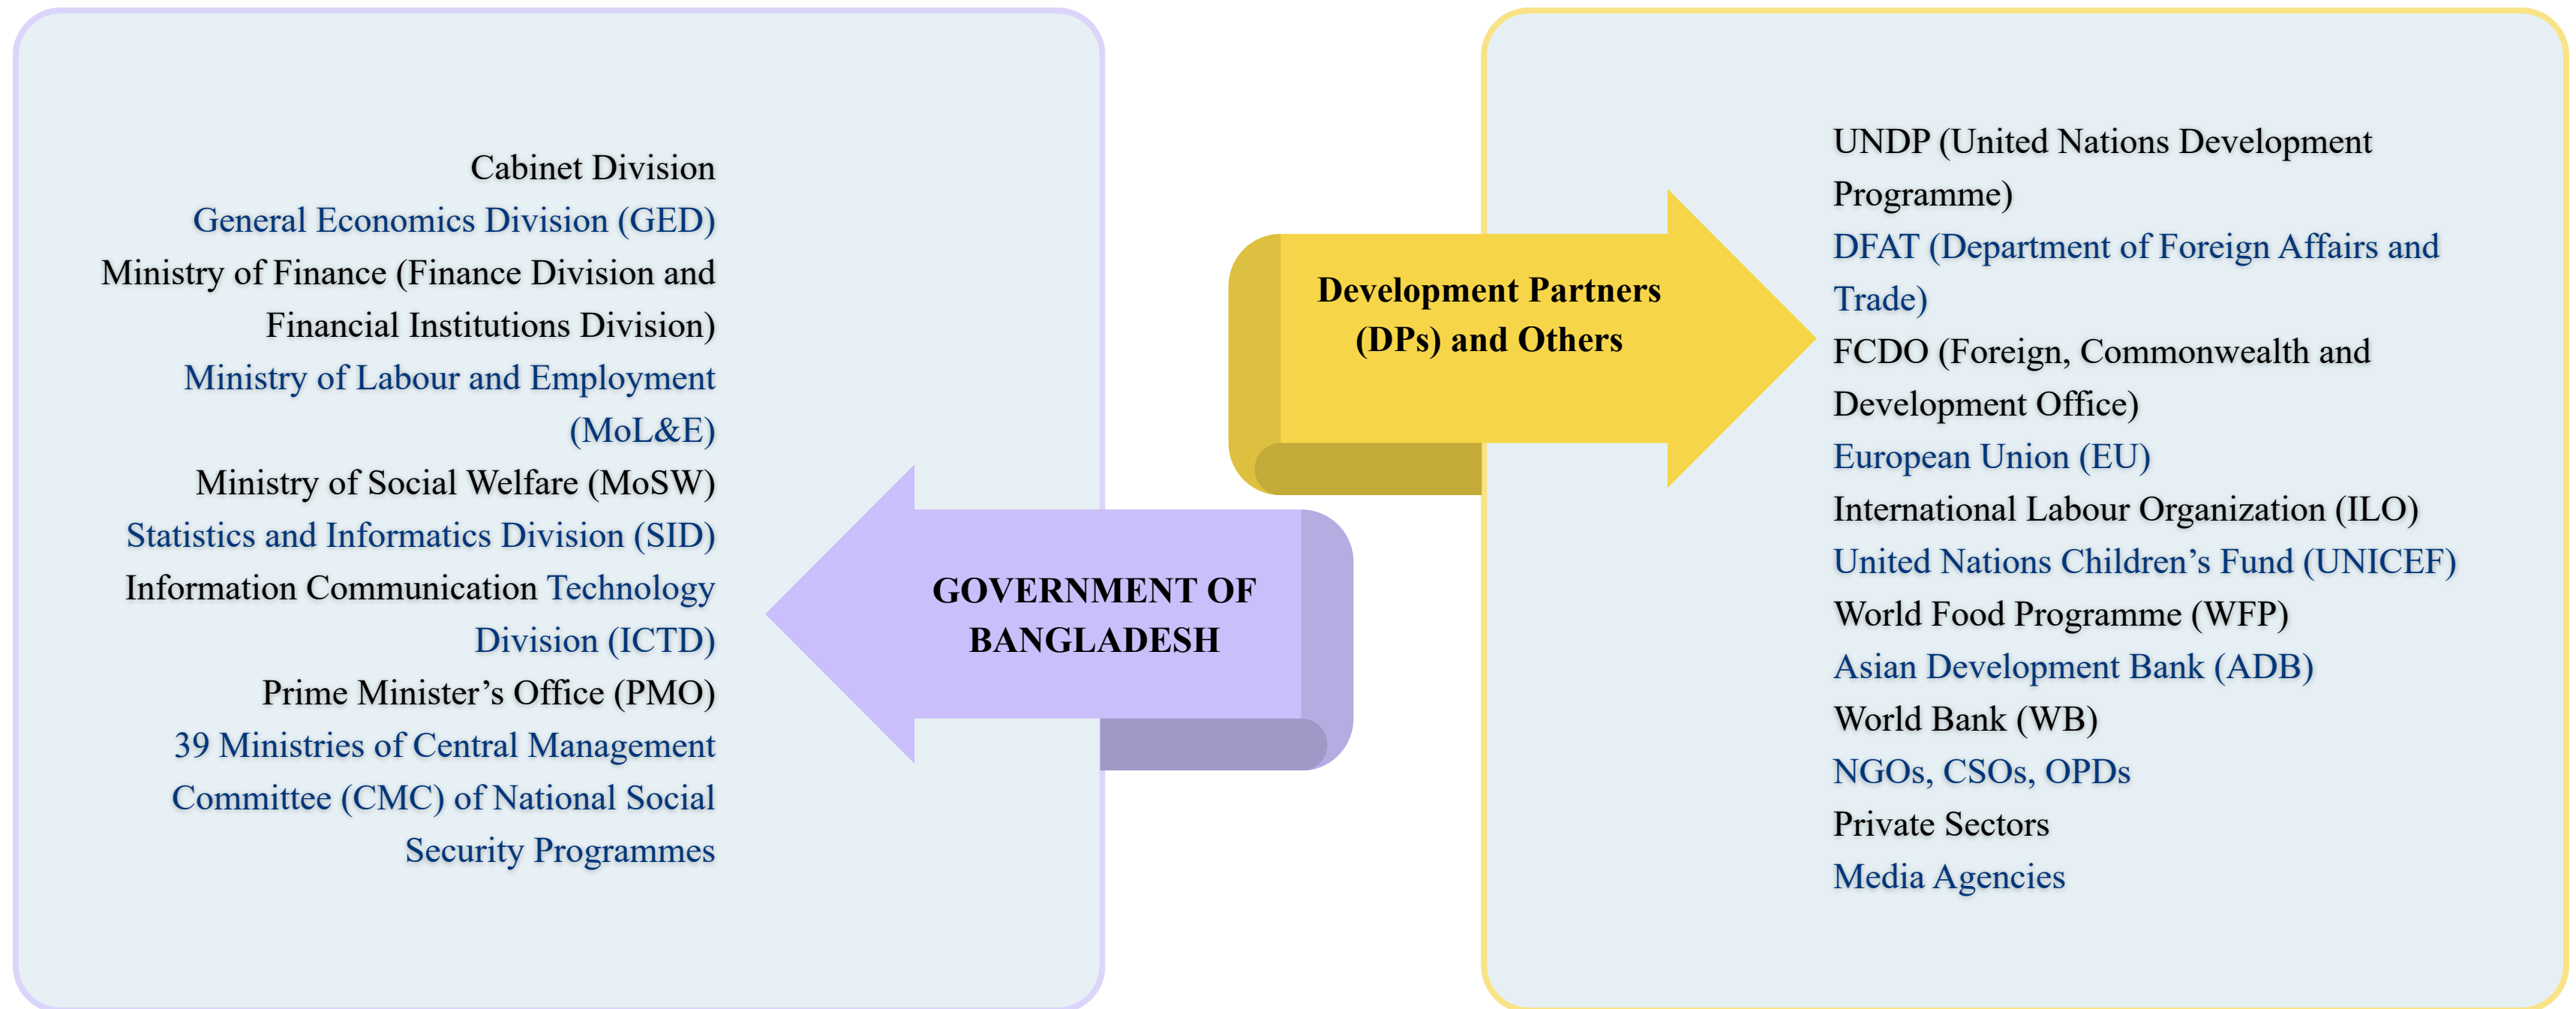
Cabinet Division
General Economics Division (GED)
Ministry of Finance (Finance Division and Financial Institutions Division)
Ministry of Labour and Employment (MoL&E)
Ministry of Social Welfare (MoSW)
Statistics and Informatics Division (SID)
Information Communication Technology Division (ICTD)
Prime Minister's Office (PMO)
39 Ministries of Central Management Committee (CMC) of National Social Security Programmes

GOVERNMENT OF BANGLADESH

Development Partners (DPs) and Others

UNDP (United Nations Development Programme)
DFAT (Department of Foreign Affairs and Trade)
FCDO (Foreign, Commonwealth and Development Office)
European Union (EU)
International Labour Organization (ILO)
United Nations Children's Fund (UNICEF)
World Food Programme (WFP)
Asian Development Bank (ADB)
World Bank (WB)
NGOs, CSOs, OPDs
Private Sectors
Media Agencies